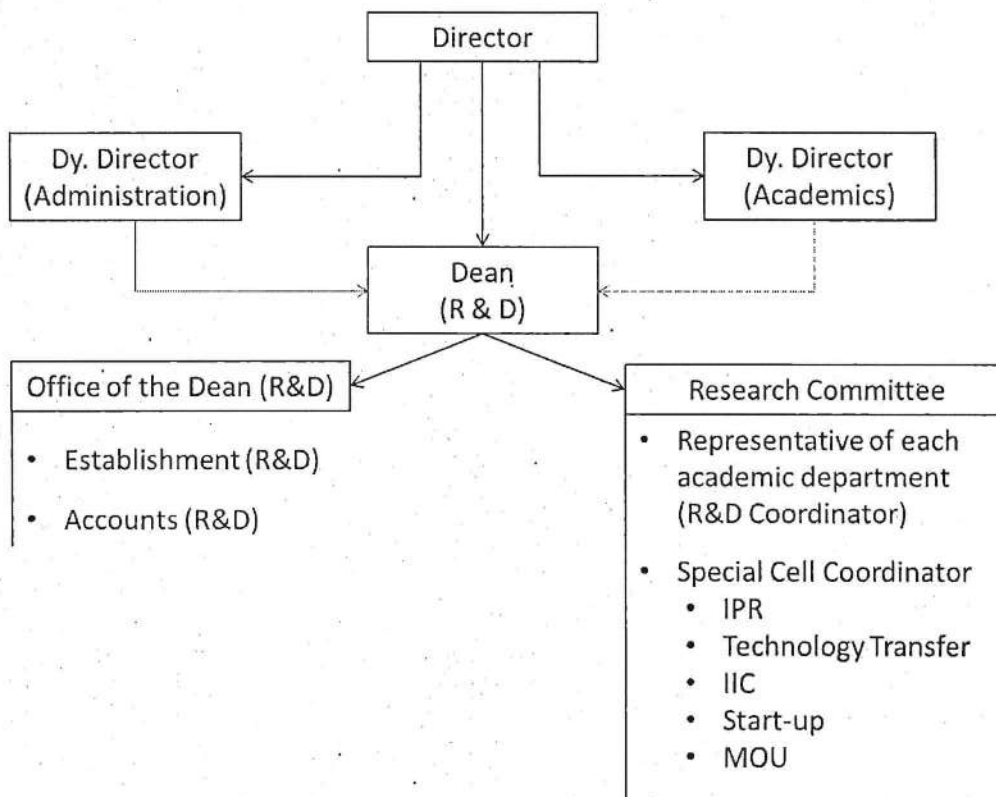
Director

Dy. Director (Administration)

Dy. Director (Academics)

Dean (R & D)

Office of the Dean (R&D)

- Establishment (R&D)
- Accounts (R&D)

Research Committee

- Representative of each academic department (R&D Coordinator)
- Special Cell Coordinator
  - IPR
  - Technology Transfer
  - IIC
  - Start-up
  - MOU